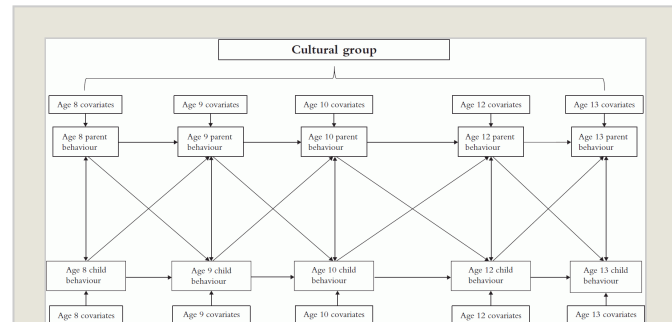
Cultural group

Age 8 covariates

Age 9 covariates

Age 10 covariates

Age 12 covariates

Age 13 covariates

Age 8 parent behaviour

Age 9 parent behaviour

Age 10 parent behaviour

Age 12 parent behaviour

Age 13 parent behaviour

Age 8 child behaviour

Age 9 child behaviour

Age 10 child behaviour

Age 12 child behaviour

Age 13 child behaviour

Age 8 covariates

Age 9 covariates

Age 10 covariates

Age 12 covariates

Age 13 covariates